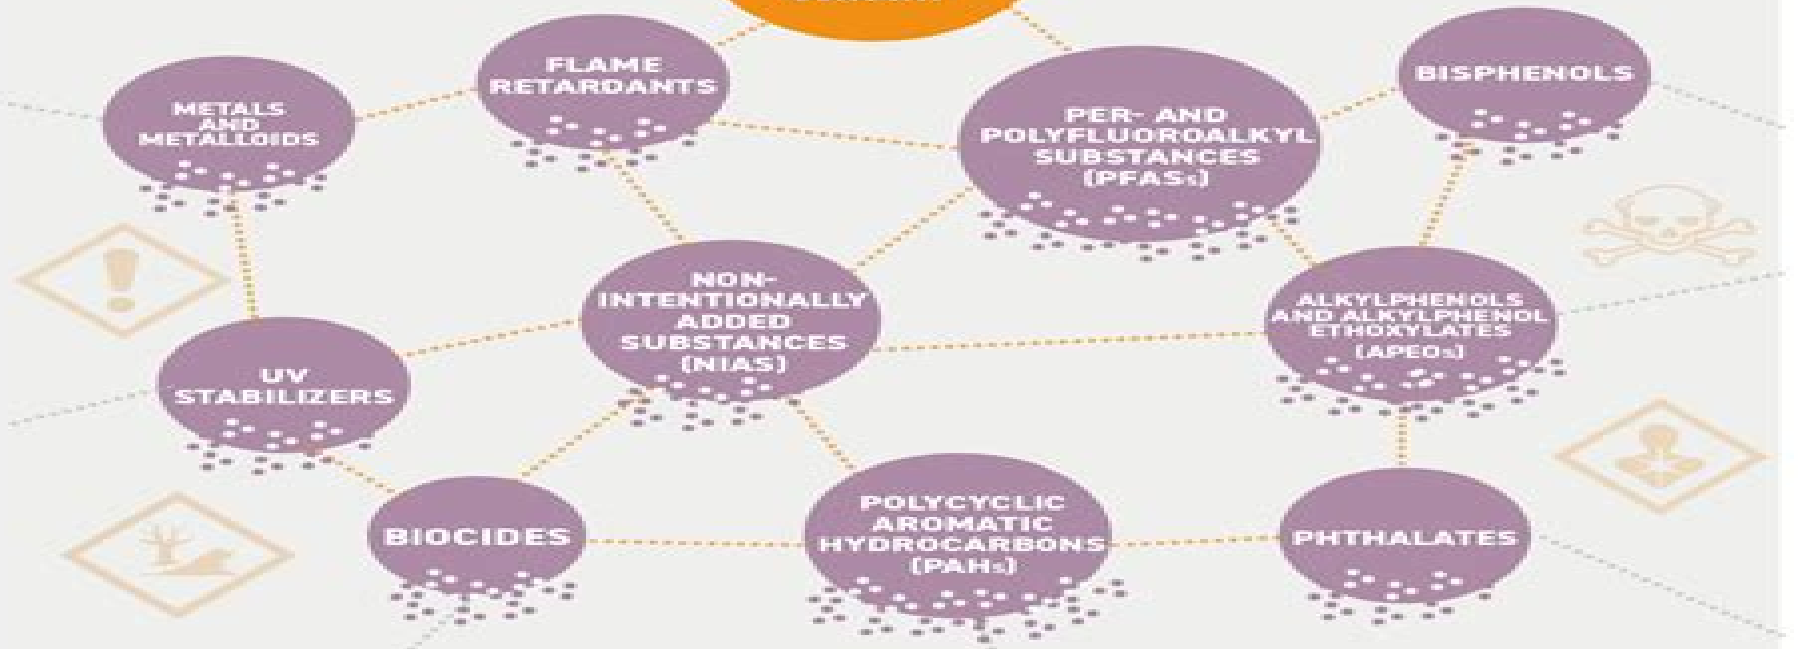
FLAME RETARDANTS

METALS AND METALLOIDS

PER- AND POLYFLUOROALKYL SUBSTANCES (PFASs)

BISPHENOLS

NON-INTENTIONALLY ADDED SUBSTANCES (NIAS)

ALKYLPHENOLS AND ALKYLPHENOL ETHOXYLATES (APEOs)

UV STABILIZERS

BIOCIDES

POLYCYCLIC AROMATIC HYDROCARBONS (PAHs)

PHTHALATES